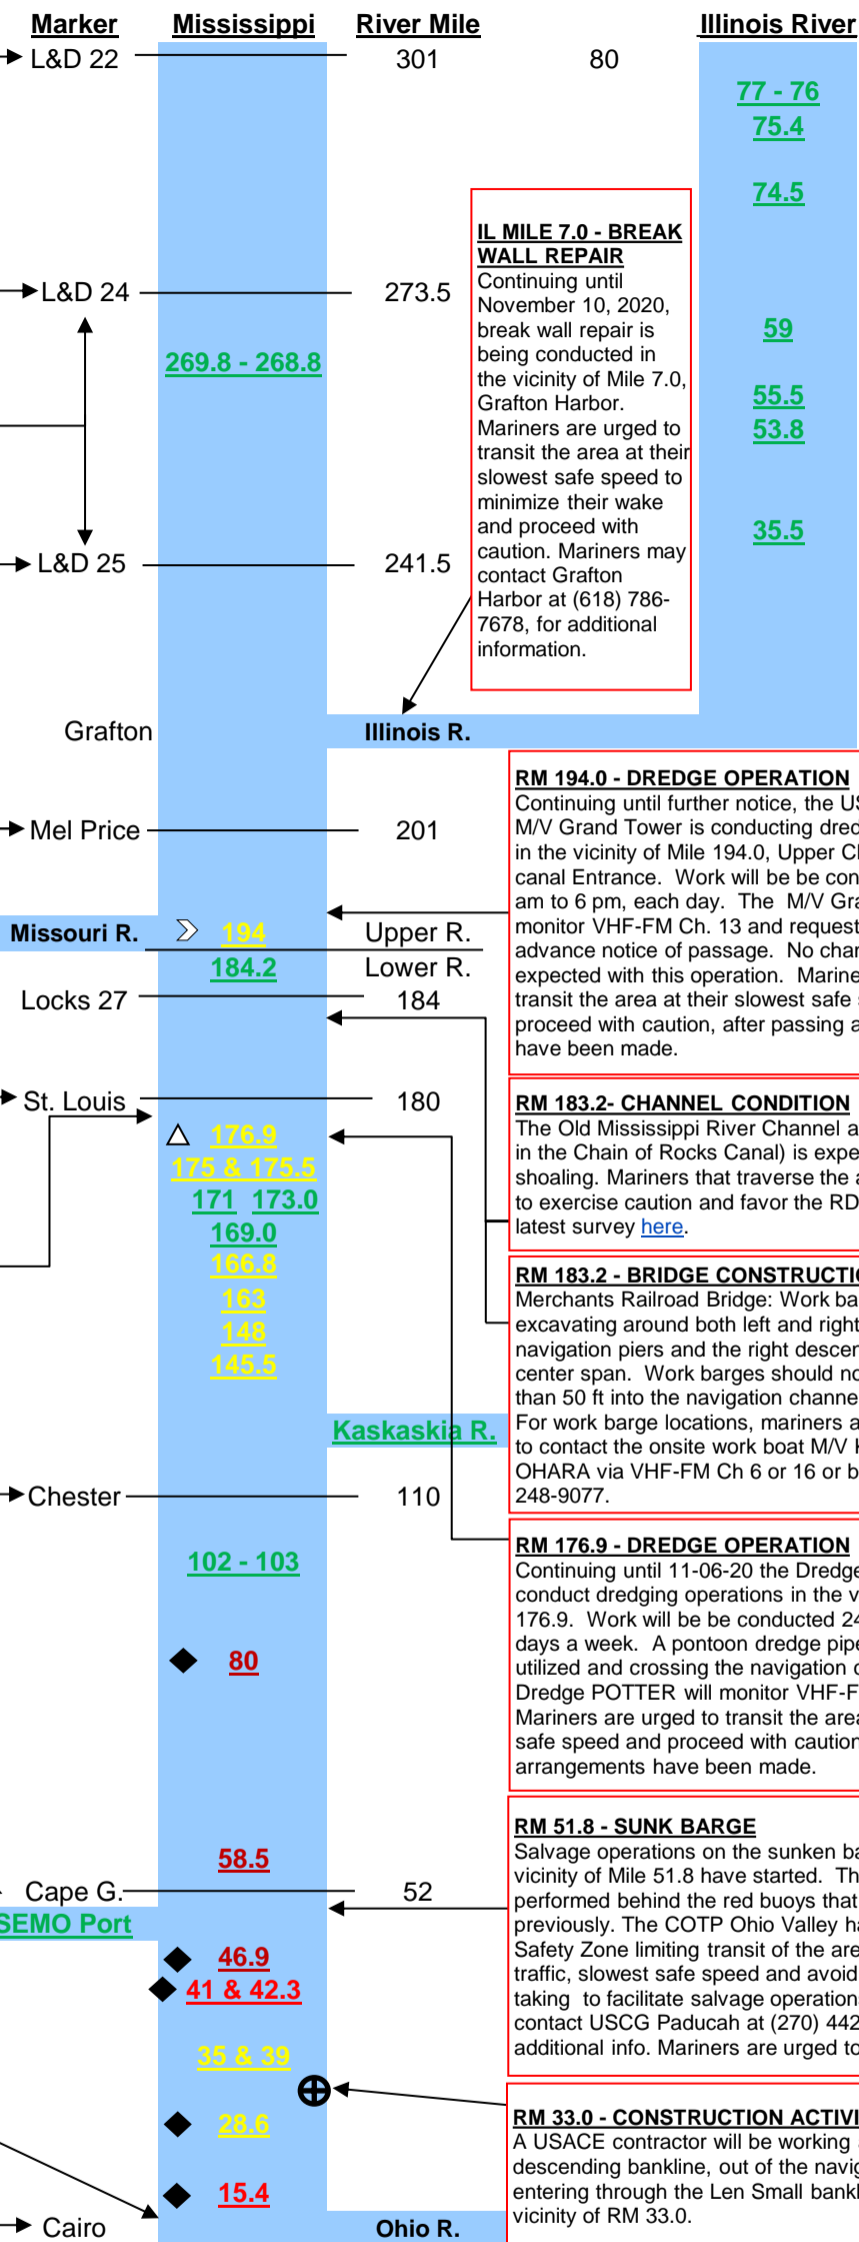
Marker Mississippi River Mile Illinois River

L&D 22 301 80

77 - 76
75.4
74.5

IL MILE 7.0 - BREAK WALL REPAIR
Continuing until November 10, 2020, break wall repair is being conducted in the vicinity of Mile 7.0, Grafton Harbor. Mariners are urged to transit the area at their slowest safe speed to minimize their wake and proceed with caution. Mariners may contact Grafton Harbor at (618) 786-7678, for additional information.

L&D 24 273.5

269.8 - 268.8

59
55.5
53.8
35.5

L&D 25 241.5

Grafton Illinois R.

RM 194.0 - DREDGE OPERATION
Continuing until further notice, the US M/V Grand Tower is conducting dred in the vicinity of Mile 194.0, Upper Cl canal Entrance. Work will be be con am to 6 pm, each day. The M/V Gra monitor VHF-FM Ch. 13 and request advance notice of passage. No char expected with this operation. Marine transit the area at their slowest safe proceed with caution, after passing a have been made.

Mel Price 201

Missouri R. 194 Upper R.
184.2 Lower R.
Locks 27 184

St. Louis 180

RM 183.2- CHANNEL CONDITION
The Old Mississippi River Channel a in the Chain of Rocks Canal) is expe shoaling. Mariners that traverse the a to exercise caution and favor the RD latest survey here.

176.9
175 & 175.5
171 173.0
169.0
166.8
163
148
145.5

RM 183.2 - BRIDGE CONSTRUCTI
Merchants Railroad Bridge: Work ba excavating around both left and right navigation piers and the right descen center span. Work barges should no than 50 ft into the navigation channe For work barge locations, mariners a to contact the onsite work boat M/V OHARA via VHF-FM Ch 6 or 16 or b 248-9077.

Kaskaskia R.

Chester 110

RM 176.9 - DREDGE OPERATION
Continuing until 11-06-20 the Dredge conduct dredging operations in the v 176.9. Work will be be conducted 24 days a week. A pontoon dredge pipe utilized and crossing the navigation c Dredge POTTER will monitor VHF-F Mariners are urged to transit the area safe speed and proceed with caution arrangements have been made.

102 - 103

80

RM 51.8 - SUNK BARGE
Salvage operations on the sunken ba vicinity of Mile 51.8 have started. Th performed behind the red buoys that previously. The COTP Ohio Valley ha Safety Zone limiting transit of the are traffic, slowest safe speed and avoid taking to facilitate salvage operation contact USCG Paducah at (270) 442 additional info. Mariners are urged to

58.5

Cape G. 52
SEMO Port

46.9
41 & 42.3
35 & 39

RM 33.0 - CONSTRUCTION ACTIVI
A USACE contractor will be working descending bankline, out of the navig entering through the Len Small bankl vicinity of RM 33.0.

28.6
15.4

Cairo Ohio R.